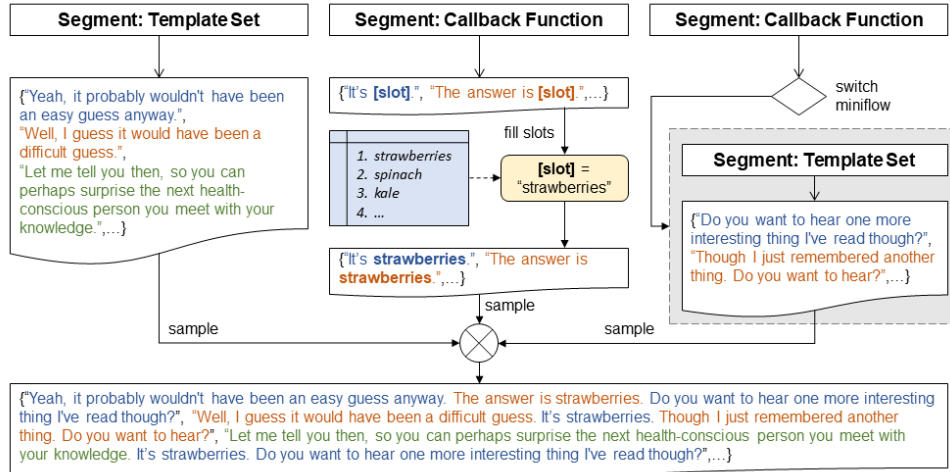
Segment: Template Set

{"Yeah, it probably wouldn't have been an easy guess anyway.", "Well, I guess it would have been a difficult guess.", "Let me tell you then, so you can perhaps surprise the next health-conscious person you meet with your knowledge.",...}

Segment: Callback Function

{"It's [slot].", "The answer is [slot].",...}

fill slots

1. strawberries
2. spinach
3. kale
4. ...

[slot] = "strawberries"

{"It's strawberries.", "The answer is strawberries.",...}

sample

Segment: Callback Function

switch miniflow

Segment: Template Set

{"Do you want to hear one more interesting thing I've read though?", "Though I just remembered another thing. Do you want to hear?",...}

sample

sample

{"Yeah, it probably wouldn't have been an easy guess anyway. The answer is strawberries. Do you want to hear one more interesting thing I've read though?", "Well, I guess it would have been a difficult guess. It's strawberries. Though I just remembered another thing. Do you want to hear?", "Let me tell you then, so you can perhaps surprise the next health-conscious person you meet with your knowledge. It's strawberries. Do you want to hear one more interesting thing I've read though?",...}